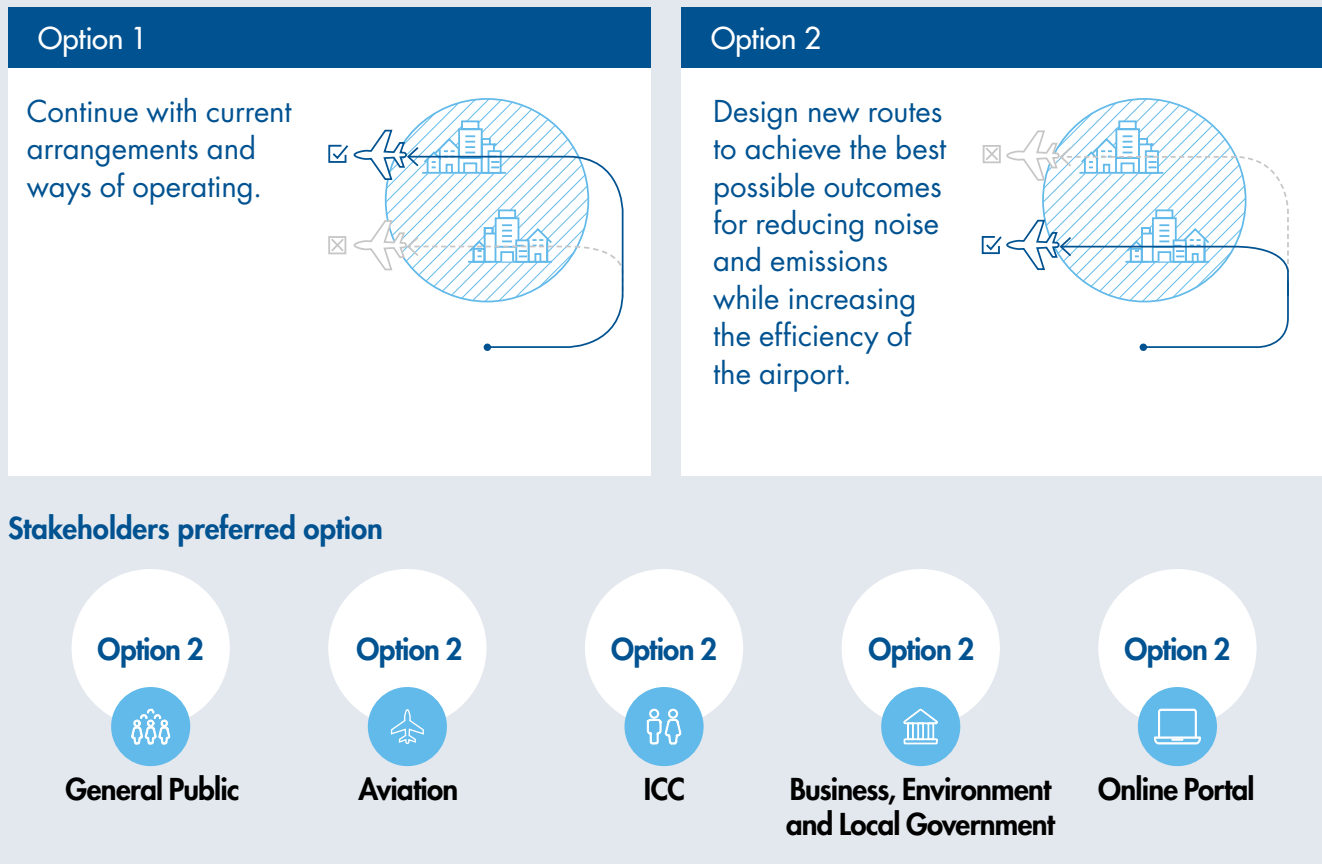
Option 1

Continue with current arrangements and ways of operating.

Option 2

Design new routes to achieve the best possible outcomes for reducing noise and emissions while increasing the efficiency of the airport.

Stakeholders preferred option

Option 2
General Public

Option 2
Aviation

Option 2
ICC

Option 2
Business, Environment and Local Government

Option 2
Online Portal